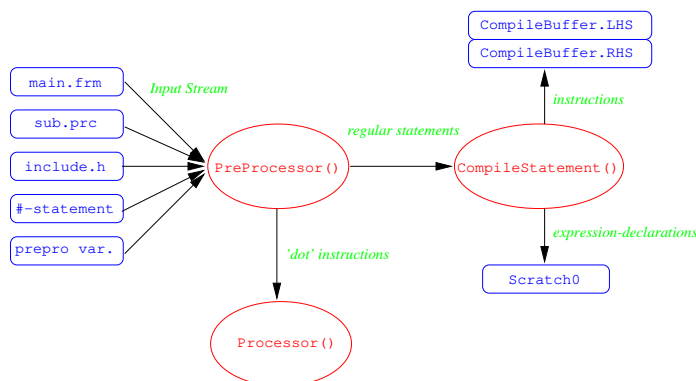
CompileBuffer.LHS

CompileBuffer.RHS

main.frm

Input Stream

sub.prc

instructions

regular statements

include.h

PreProcessor()

CompileStatement()

#-statement

prepro var.

'dot' instructions

expression-declarations

Scratch0

Processor()